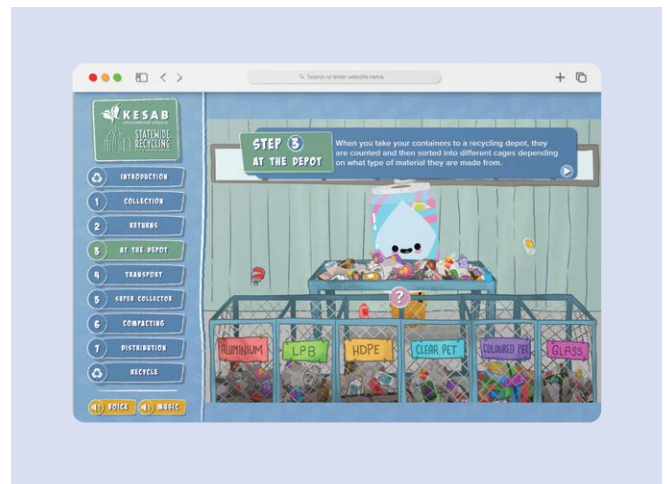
Search or enter website name

KESAB

STATEWIDE RECYCLING

INTRODUCTION

1 COLLECTION

2 RETURNS

3 AT THE DEPOT

4 TRANSPORT

5 SUPER COLLECTOR

6 COMPACTING

7 DISTRIBUTION

RECYCLE

VOICE MUSIC

STEP 3 AT THE DEPOT

When you take your containers to a recycling depot, they are counted and then sorted into different cages depending on what type of material they are made from.

ALUMINIUM

LPB

HDPE

CLEAR PET

COLOURED PET

GLASS